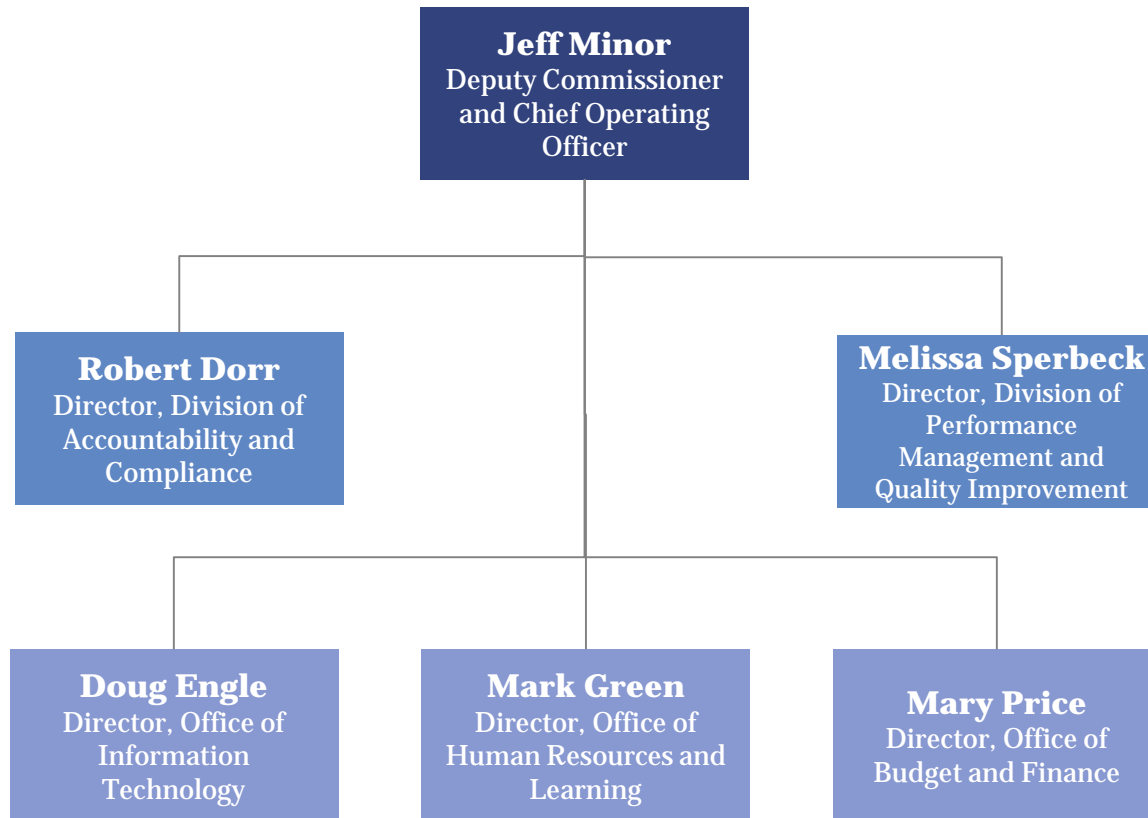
Jeff Minor
Deputy Commissioner and Chief Operating Officer

Robert Dorr
Director, Division of Accountability and Compliance

Melissa Sperbeck
Director, Division of Performance Management and Quality Improvement

Doug Engle
Director, Office of Information Technology

Mark Green
Director, Office of Human Resources and Learning

Mary Price
Director, Office of Budget and Finance